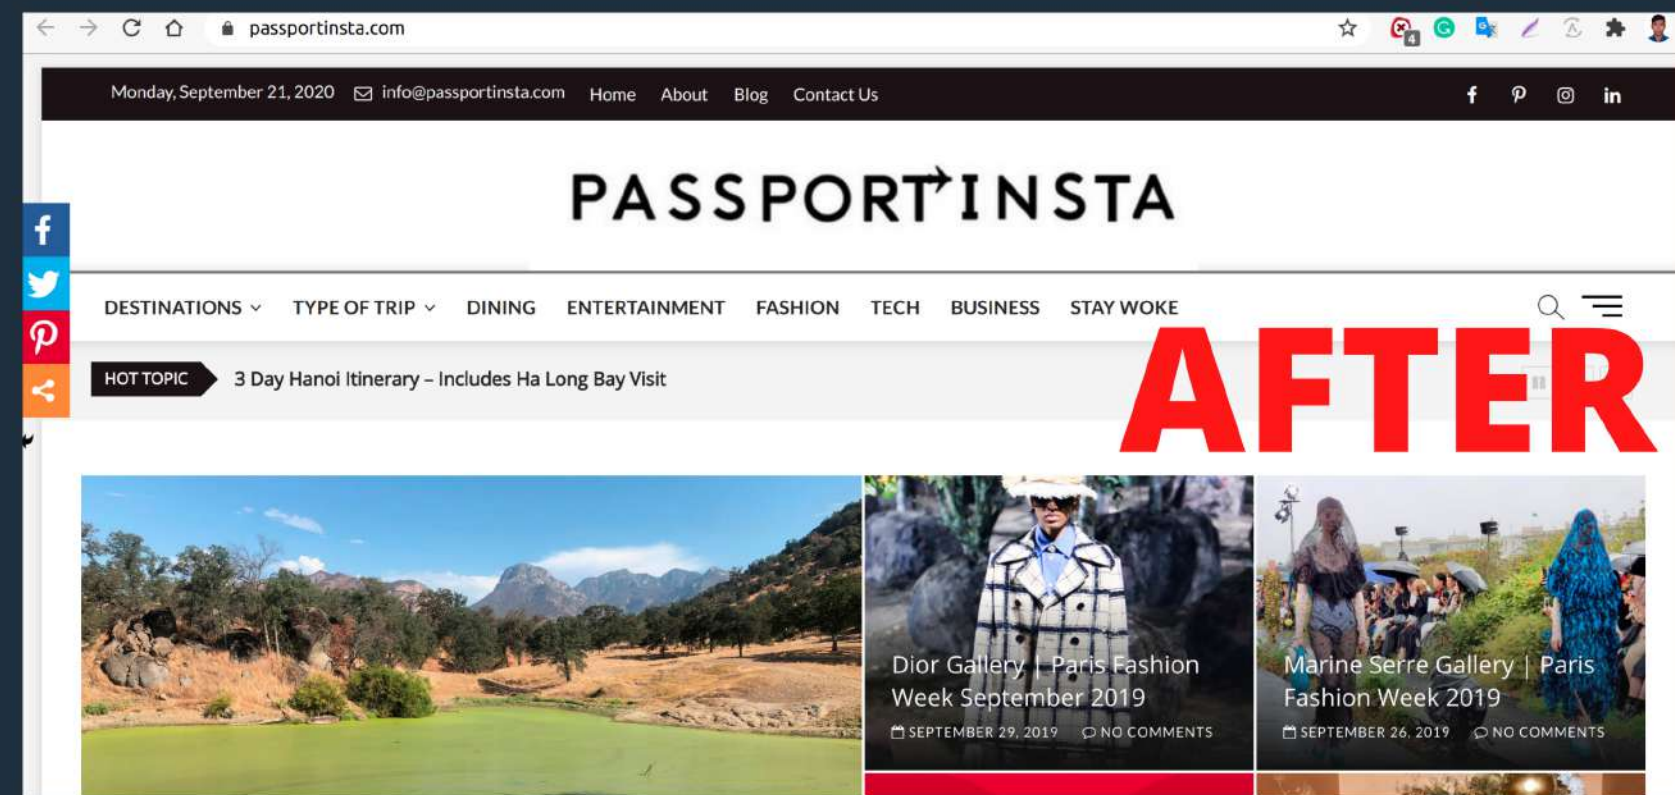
passportinsta.com

Monday, September 21, 2020 info@passportinsta.com Home About Blog Contact Us

PASSPORTINSTA

DESTINATIONS TYPE OF TRIP DINING ENTERTAINMENT FASHION TECH BUSINESS STAY WOKE

HOT TOPIC 3 Day Hanoi Itinerary – Includes Ha Long Bay Visit

AFTER

Dior Gallery | Paris Fashion Week September 2019
SEPTEMBER 29, 2019 NO COMMENTS

Marine Serre Gallery | Paris Fashion Week 2019
SEPTEMBER 26, 2019 NO COMMENTS